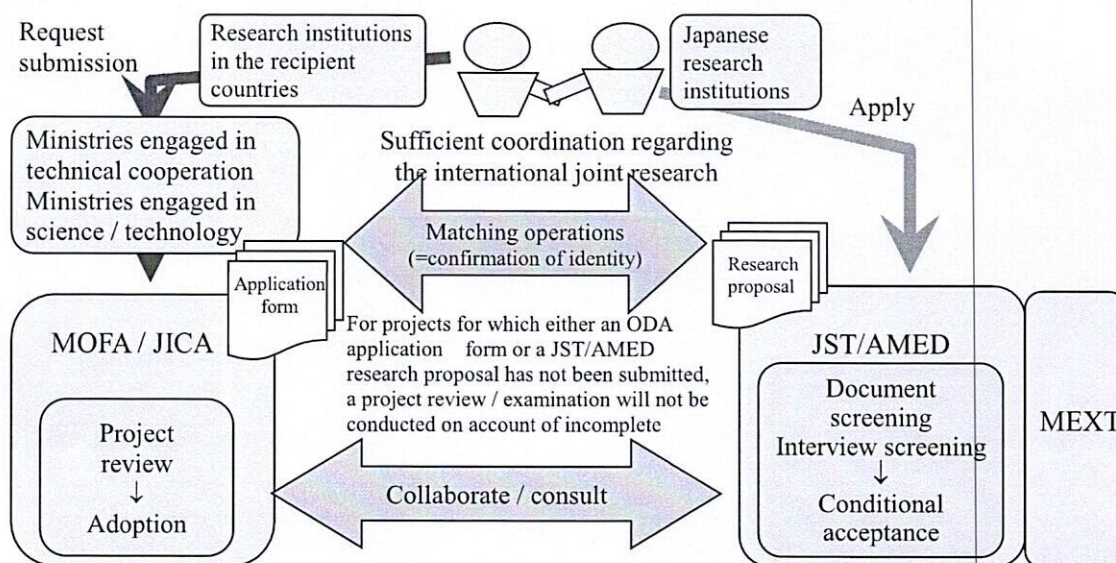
Request submission

Research institutions in the recipient countries

Japanese research institutions

Apply

Ministries engaged in technical cooperation Ministries engaged in science / technology

Sufficient coordination regarding the international joint research

Matching operations (=confirmation of identity)

Application form

Research proposal

MOFA / JICA

For projects for which either an ODA application form or a JST/AMED research proposal has not been submitted, a project review / examination will not be conducted on account of incomplete

JST/AMED

Project review
↓
Adoption

Document screening
Interview screening
↓
Conditional acceptance

MEXT

Collaborate / consult